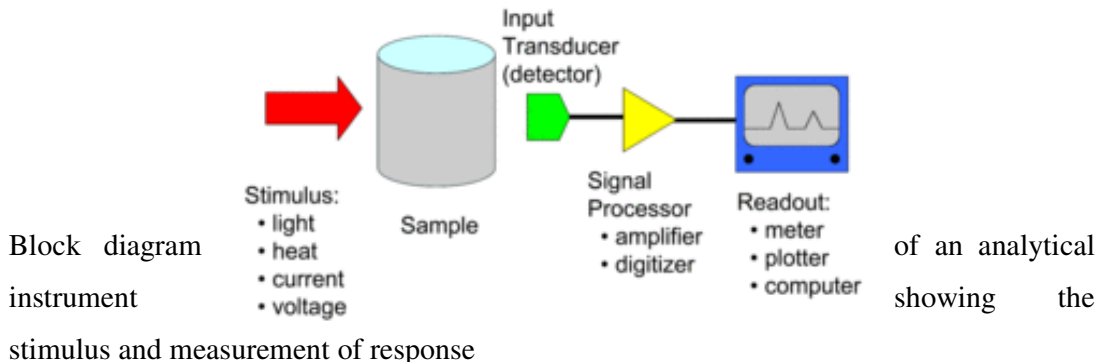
Input Transducer (detector)

Stimulus:
• light
• heat
• current
• voltage

Sample

Signal Processor
• amplifier
• digitizer

Readout:
• meter
• plotter
• computer

Block diagram of an analytical instrument showing the stimulus and measurement of response